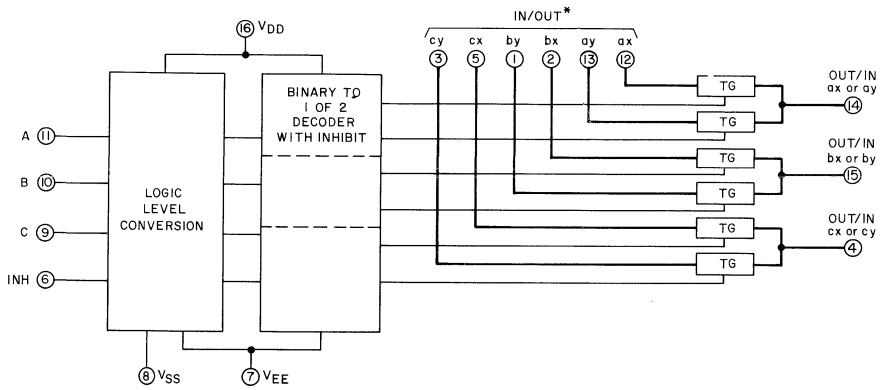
16 $V_{DD}$

IN/OUT*

cy cx by bx ay ax
3 5 1 2 13 12

A 11

B 10

C 9

INH 6

LOGIC LEVEL CONVERSION

BINARY TO 1 OF 2 DECODER WITH INHIBIT

TG
TG
TG
TG
TG
TG

OUT/IN
ax or ay
14

OUT/IN
bx or by
15

OUT/IN
cx or cy
4

8 $V_{SS}$

7 $V_{EE}$